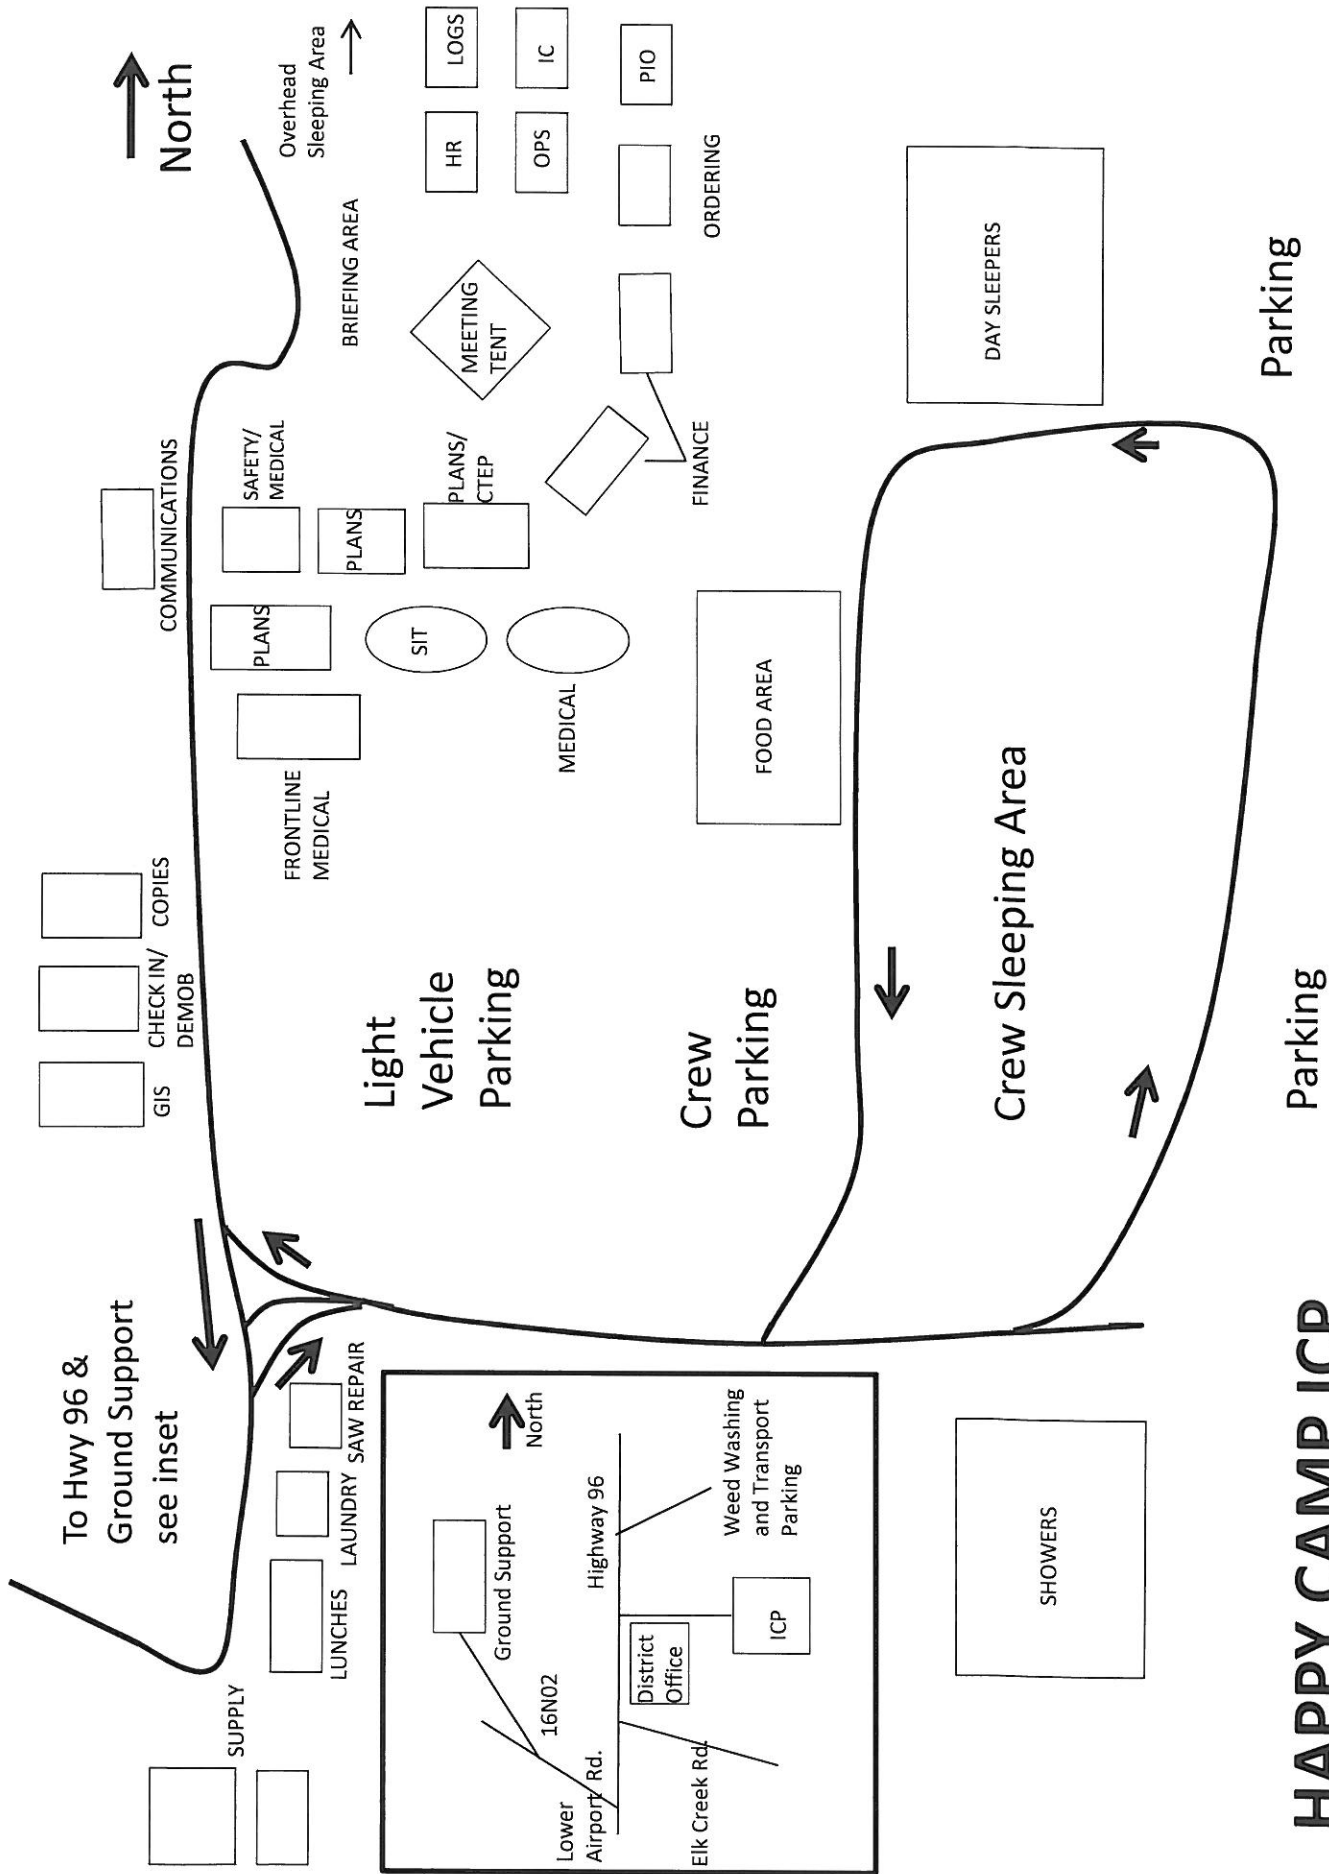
North

Overhead Sleeping Area

LOGS

IC

PIO

HR

OPS

ORDERING

BRIEFING AREA

MEETING TENT

DAY SLEEPERS

Parking

COMMUNICATIONS

SAFETY/ MEDICAL

PLANS

PLANS/ CTEP

FINANCE

PLANS

SIT

MEDICAL

FOOD AREA

FRONTLINE MEDICAL

COPIES

CHECK IN/ DEMOB

GIS

Light Vehicle Parking

Crew Parking

Crew Sleeping Area

Parking

To Hwy 96 & Ground Support see inset

SAW REPAIR

LAUNDRY

LUNCHES

SUPPLY

North

Ground Support

Highway 96

Weed Washing and Transport Parking

ICP

District Office

16N02

Lower Airport Rd.

Elk Creek Rd.

SHOWERS

HAPPY CAMP ICP